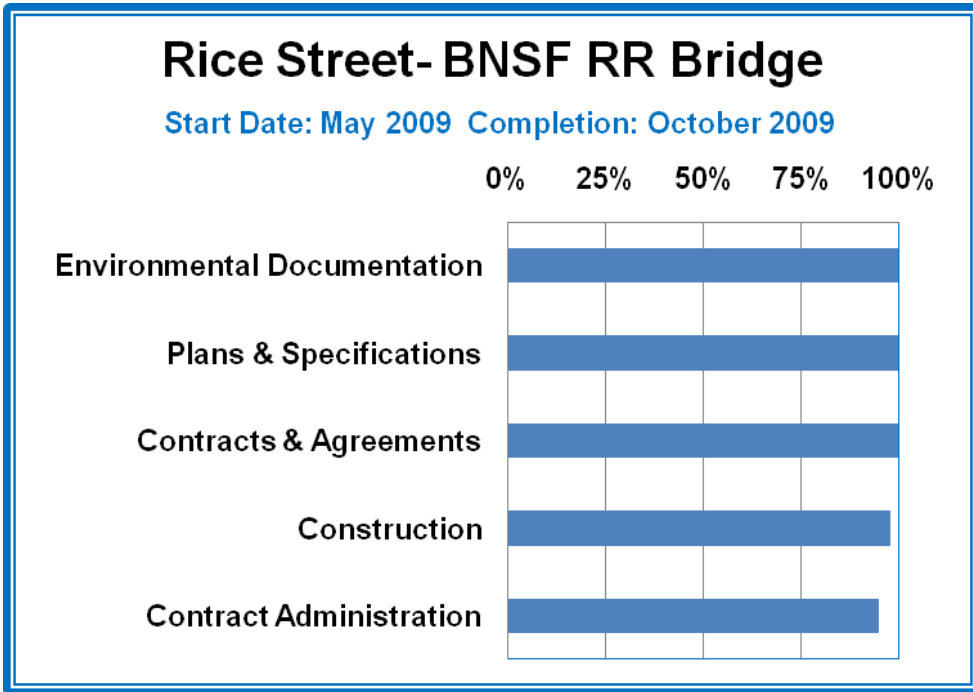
Rice Street- BNSF RR Bridge

Start Date: May 2009  Completion: October 2009

0%  25%  50%  75%  100%

Environmental Documentation

Plans & Specifications

Contracts & Agreements

Construction

Contract Administration